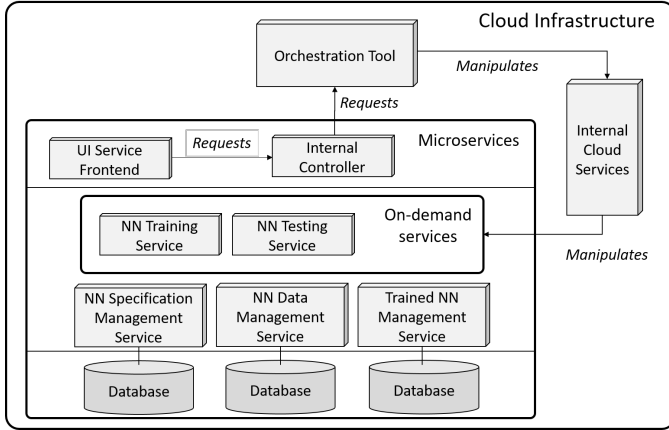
Cloud Infrastructure

Orchestration Tool

Manipulates

Requests

Microservices

UI Service Frontend

Requests

Internal Controller

Internal Cloud Services

NN Training Service

NN Testing Service

On-demand services

Manipulates

NN Specification Management Service

NN Data Management Service

Trained NN Management Service

Database

Database

Database